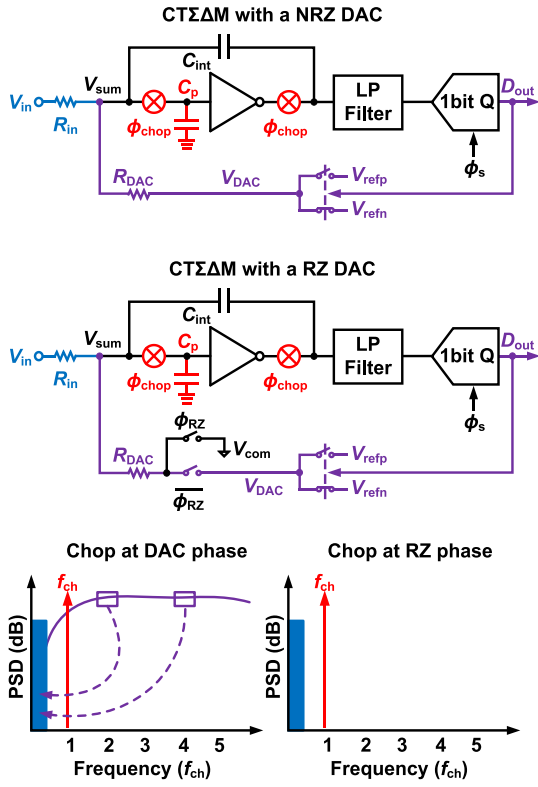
CTΣΔM with a NRZ DAC

$C_{int}$

$V_{in}$ $R_{in}$ $V_{sum}$ $C_p$ $\phi_{chop}$ $\phi_{chop}$ LP Filter 1bit Q $D_{out}$

$\phi_s$

$R_{DAC}$ $V_{DAC}$ $V_{refp}$ $V_{refn}$

CTΣΔM with a RZ DAC

$C_{int}$

$V_{in}$ $R_{in}$ $V_{sum}$ $C_p$ $\phi_{chop}$ $\phi_{chop}$ LP Filter 1bit Q $D_{out}$

$\phi_s$

$\phi_{RZ}$ $V_{com}$

$R_{DAC}$ $\overline{\phi_{RZ}}$ $V_{DAC}$ $V_{refp}$ $V_{refn}$

Chop at DAC phase

$f_{ch}$

PSD (dB)

1 2 3 4 5

Frequency ($f_{ch}$)

Chop at RZ phase

$f_{ch}$

PSD (dB)

1 2 3 4 5

Frequency ($f_{ch}$)